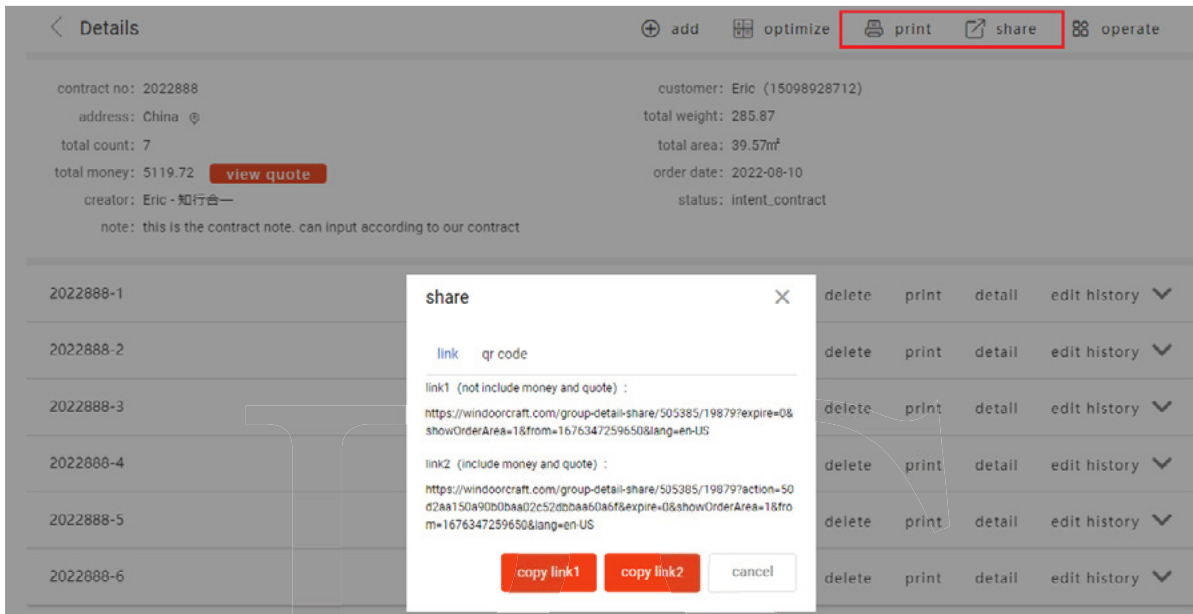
Details

add optimize print share operate

contract no: 2022888
address: China
total count: 7
total money: 5119.72 view quote
creator: Eric - 知行合一
note: this is the contract note. can input according to our contract

customer: Eric (15098928712)
total weight: 285.87
total area: 39.57㎡
order date: 2022-08-10
status: intent_contract

2022888-1
2022888-2
2022888-3
2022888-4
2022888-5
2022888-6

delete print detail edit history
delete print detail edit history
delete print detail edit history
delete print detail edit history
delete print detail edit history
delete print detail edit history

share

link qr code

link1 (not include money and quote):
https://windoorcraft.com/group-detail-share/505385/19879?expire=0&showOrderArea=1&from=1676347259650&lang=en-US

link2 (include money and quote):
https://windoorcraft.com/group-detail-share/505385/19879?action=50d2aa150a90b0baa02c52dbbaa60a6f&expire=0&showOrderArea=1&from=1676347259650&lang=en-US

copy link1 copy link2 cancel